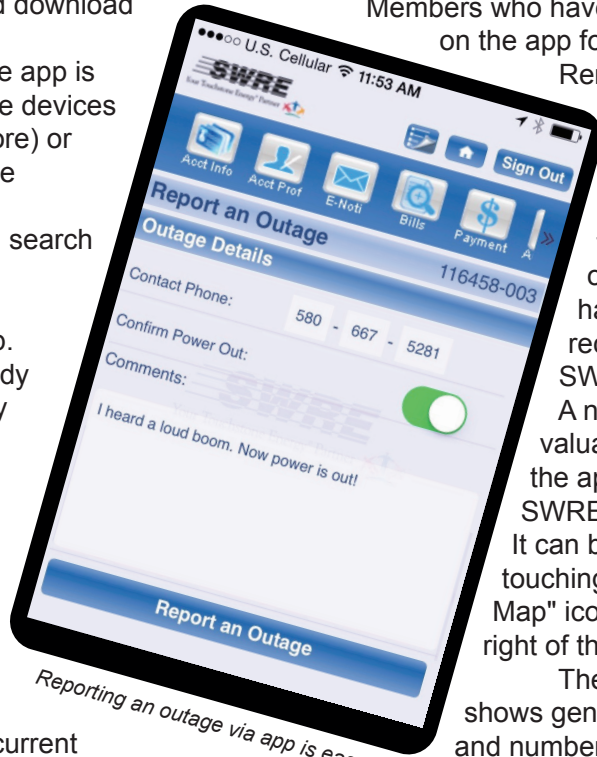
d download

e app is
e devices
ore) or
e

search

o.
dy
y

current

Members who have
on the app fo
Re

d
ha
rec
SW
A n
valua
the ap
SWRE
It can b
touching
Map" ico
right of th
The
shows gen
and number

●●●○○ U.S. Cellular 11:53 AM

SWRE
Your Touchstone Energy® Partner

Acct Info
Acct Prof
E-Noti
Bills
Payment
A
Sign Out

Report an Outage

Outage Details
116458-003

Contact Phone:
580 - 667 - 5281

Confirm Power Out:

Comments:

I heard a loud boom. Now power is out!

SWRE

Report an Outage

Reporting an outage via app is eas